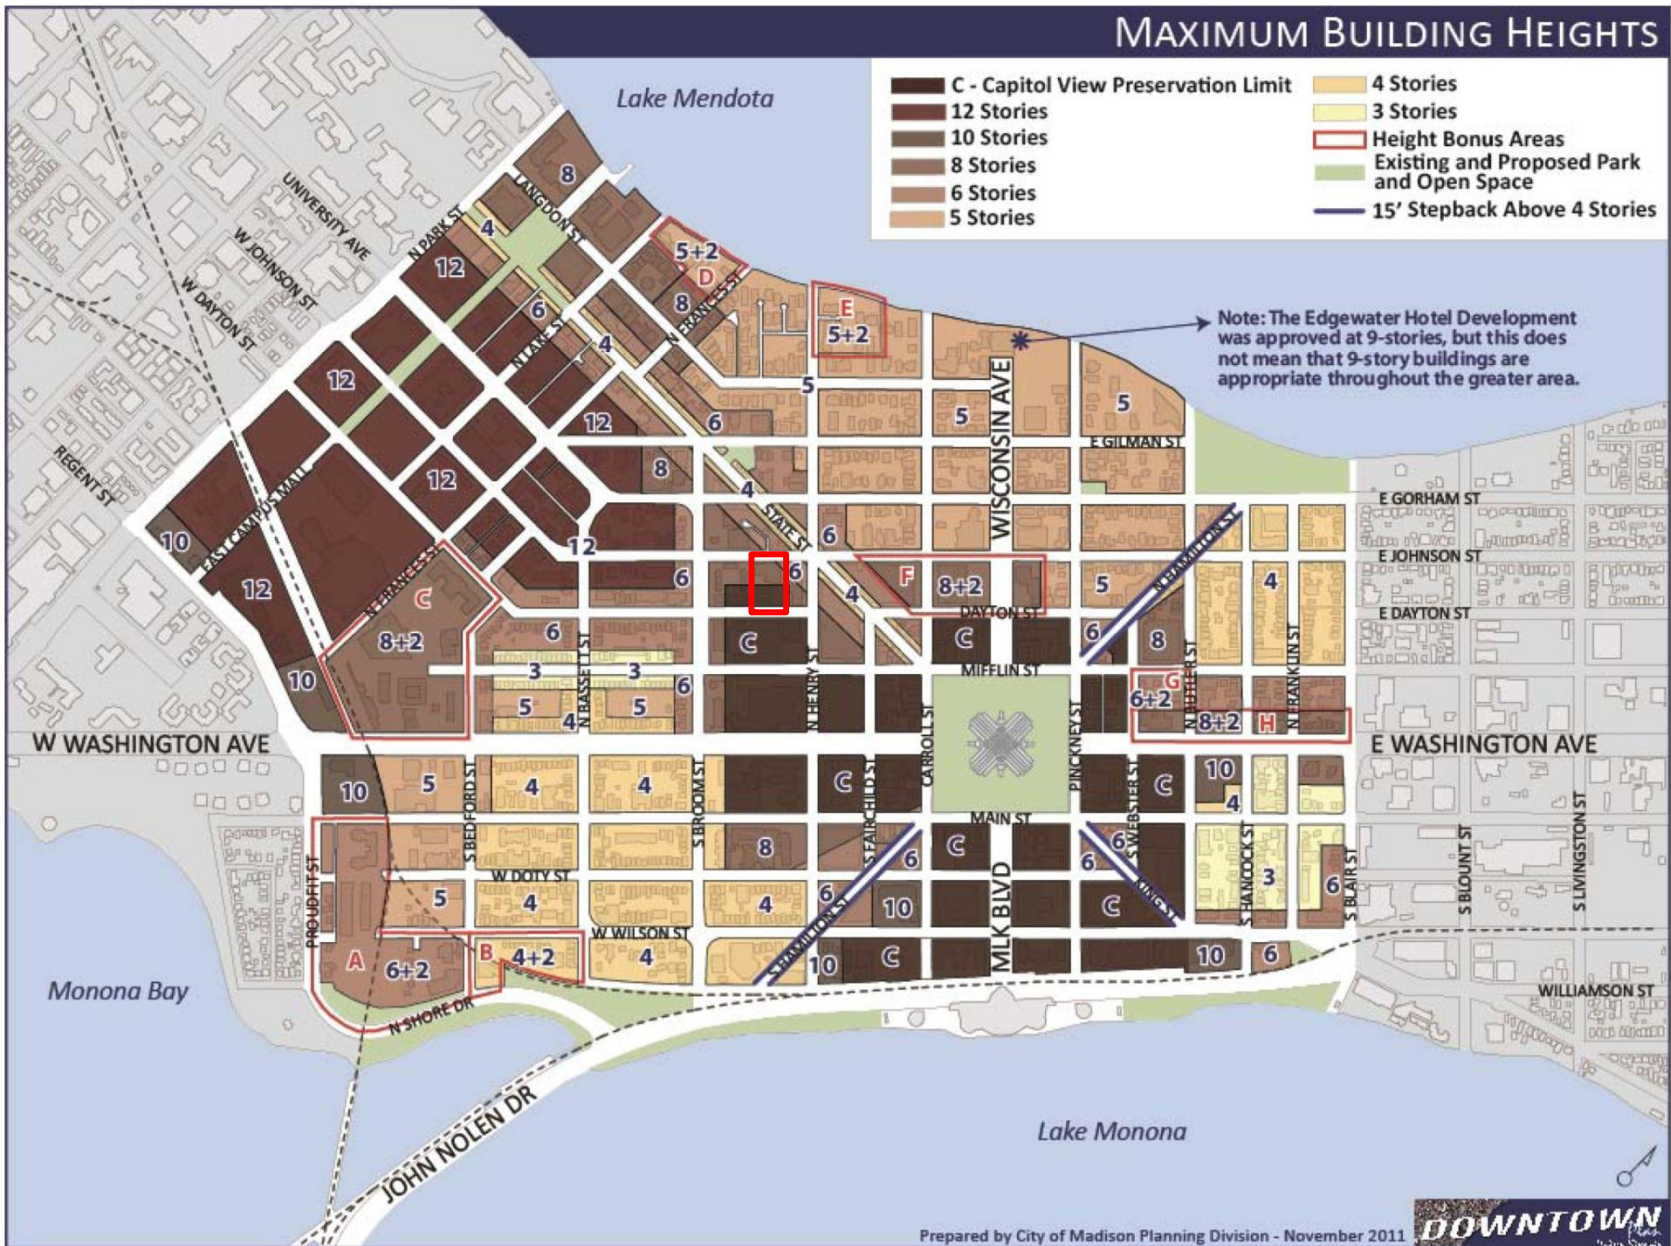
MAXIMUM BUILDING HEIGHTS

C - Capitol View Preservation Limit
12 Stories
10 Stories
8 Stories
6 Stories
5 Stories
4 Stories
3 Stories
Height Bonus Areas
Existing and Proposed Park and Open Space
15' Stepback Above 4 Stories

Lake Mendota

Note: The Edgewater Hotel Development was approved at 9-stories, but this does not mean that 9-story buildings are appropriate throughout the greater area.

UNIVERSITY AVE
W JOHNSON ST
W DAYTON ST
REGENT ST
N PARK ST
LANGDON ST
N LAKE ST
N FRANCES ST
EAST CAMPUS MALL
N FRANCES ST
STATE ST
WISCONSIN AVE
E GILMAN ST
E GORHAM ST
E JOHNSON ST
E DAYTON ST
N HAMILTON ST
DAYTON ST
MIFFLIN ST
N BASSETT ST
N HENRY ST
CARROLL ST
PINCKNEY ST
N BUTLER ST
N FRANKLIN ST
W WASHINGTON AVE
E WASHINGTON AVE
S BEDFORD ST
S BROOM ST
S FAIRCHILD ST
S WEBSTER ST
MAIN ST
S HANCOCK ST
S BLAIR ST
S BLOUNT ST
S LIVINGSTON ST
W DOTY ST
W WILSON ST
S HAMILTON ST
KING ST
MLK BLVD
PROUDFIT ST
N SHORE DR
WILLIAMSON ST
JOHN NOLEN DR

8 4 12 6 4 5+2 D 8 E 5+2 5 12 6 12 8 4 5 12 6 10 12 12 6 C 6 F 8+2 4 5 4 C 8+2 6 C C 6 8 3 3 6 10 5 4 5 G 6+2 8+2 H 10 5 4 4 C C 10 4 8 C 6 6 C 5 4 4 6 10 C 3 6 A 6+2 B 4+2 4 10 C 10 6

Monona Bay

Lake Monona

Prepared by City of Madison Planning Division - November 2011

DOWNTOWN